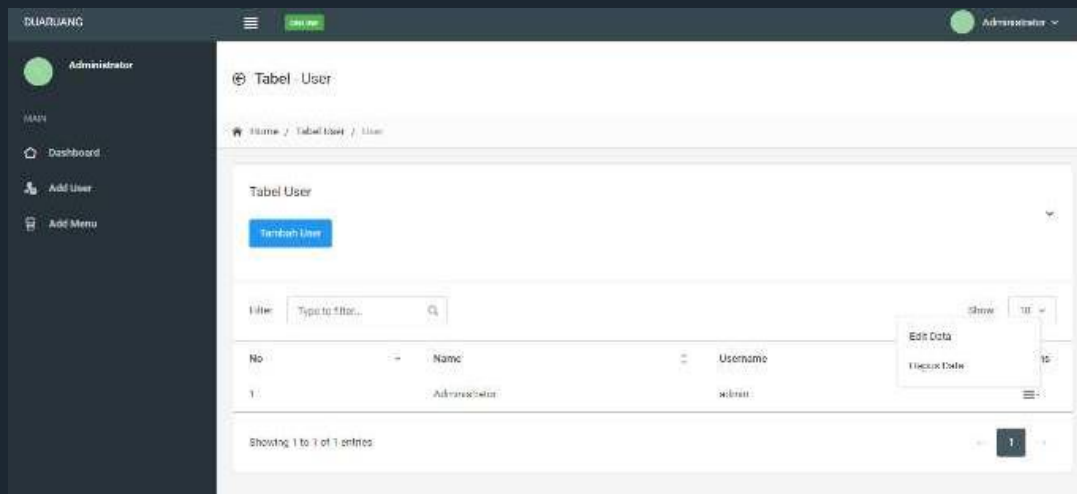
DUARUANG

ONLINE

Administrator

Administrator

MAIN

Dashboard

Add User

Add Menu

Tabel User

Home / Tabel User / User

Tabel User

Tambah User

Filter Type to filter...

Show 10

Edit Data

Hapus Data

| No | Name | Username | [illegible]ns |
|---|---|---|---|
| 1 | Administrator | admin | |

Showing 1 to 1 of 1 entries

1